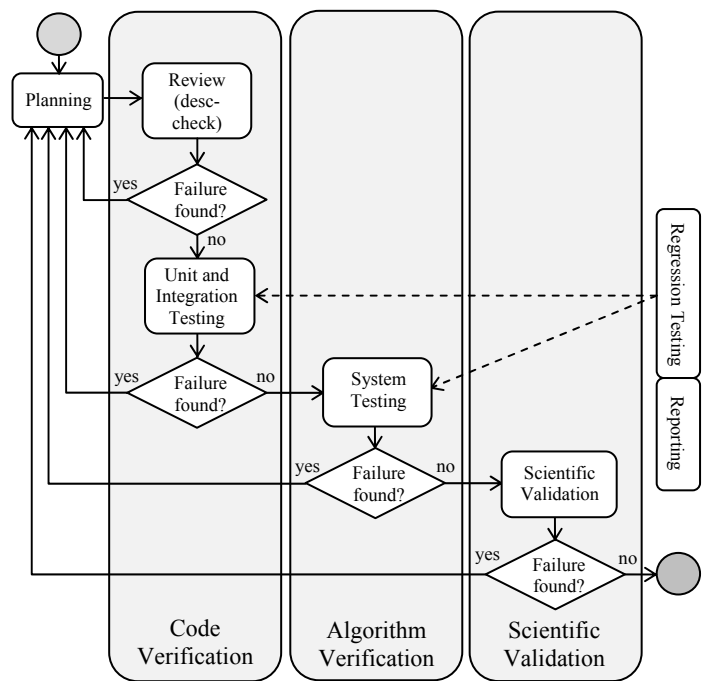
Planning

Review (desc-check)

yes

Failure found?

no

Unit and Integration Testing

yes

Failure found?

no

System Testing

yes

Failure found?

no

Scientific Validation

yes

Failure found?

no

Regression Testing

Reporting

Code Verification

Algorithm Verification

Scientific Validation